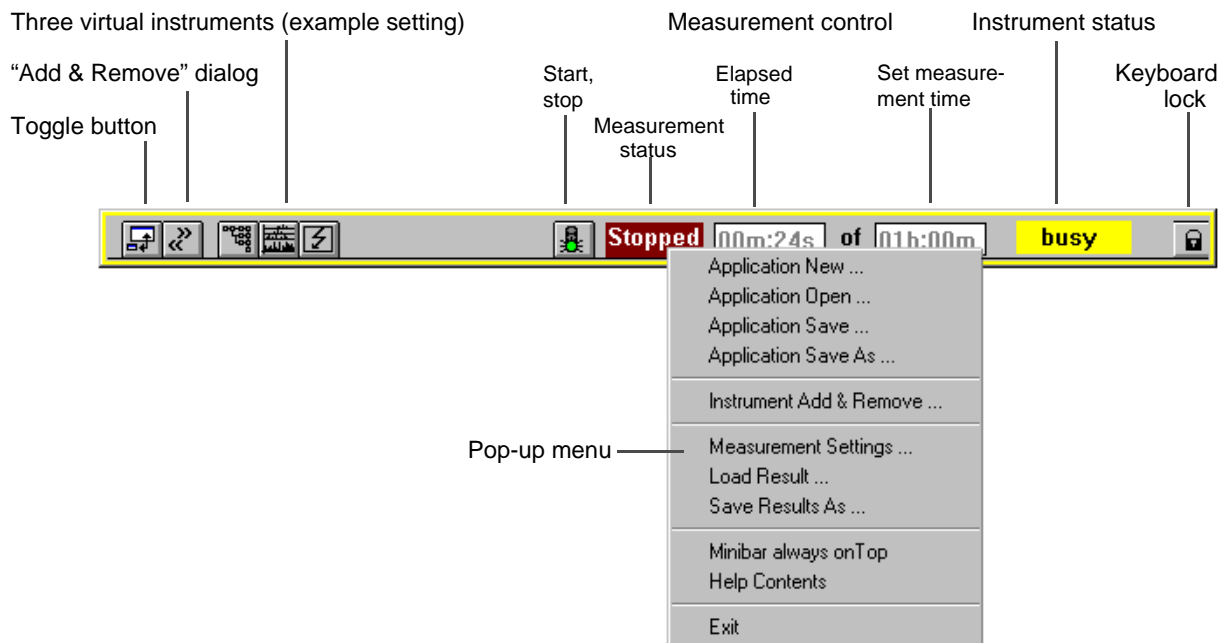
Three virtual instruments (example setting)

"Add & Remove" dialog

Toggle button

Measurement control

Instrument status

Start, stop

Measurement status

Elapsed time

Set measurement time

Keyboard lock

Stopped 00m:24s of 01h:00m busy

Application New ...
Application Open ...
Application Save ...
Application Save As ...

Instrument Add & Remove ...

Pop-up menu

Measurement Settings ...
Load Result ...
Save Results As ...

Minibar always onTop
Help Contents

Exit